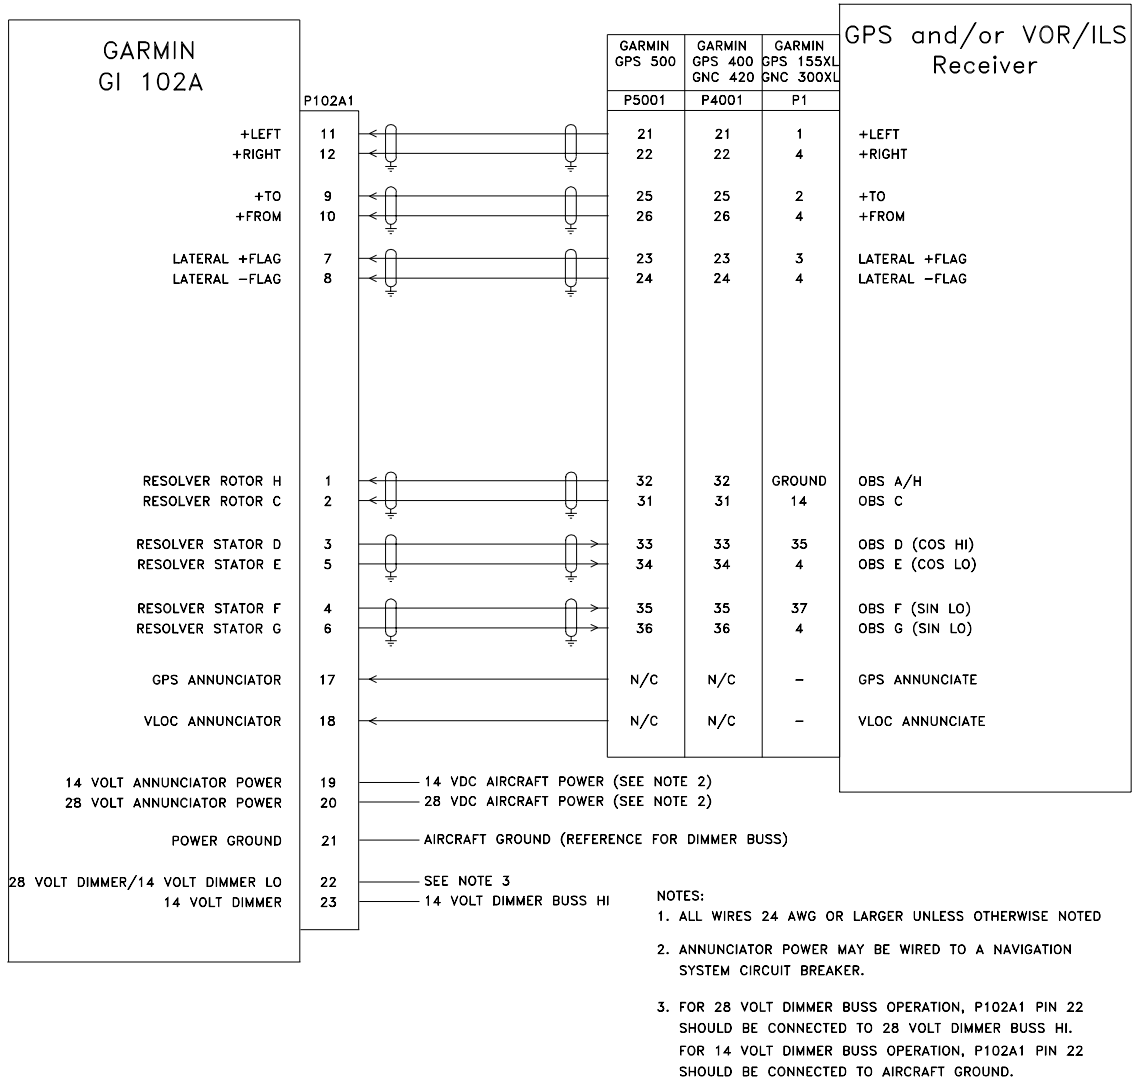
GARMIN
GI 102A

P102A1

| GI 102A | P102A1 | GARMIN GPS 500 P5001 | GARMIN GPS 400 GNC 420 P4001 | GARMIN GPS 155XL GNC 300XL P1 | GPS and/or VOR/ILS Receiver |
|---|---|---|---|---|---|
| +LEFT | 11 | 21 | 21 | 1 | +LEFT |
| +RIGHT | 12 | 22 | 22 | 4 | +RIGHT |
| +TO | 9 | 25 | 25 | 2 | +TO |
| +FROM | 10 | 26 | 26 | 4 | +FROM |
| LATERAL +FLAG | 7 | 23 | 23 | 3 | LATERAL +FLAG |
| LATERAL -FLAG | 8 | 24 | 24 | 4 | LATERAL -FLAG |
| RESOLVER ROTOR H | 1 | 32 | 32 | GROUND | OBS A/H |
| RESOLVER ROTOR C | 2 | 31 | 31 | 14 | OBS C |
| RESOLVER STATOR D | 3 | 33 | 33 | 35 | OBS D (COS HI) |
| RESOLVER STATOR E | 5 | 34 | 34 | 4 | OBS E (COS LO) |
| RESOLVER STATOR F | 4 | 35 | 35 | 37 | OBS F (SIN LO) |
| RESOLVER STATOR G | 6 | 36 | 36 | 4 | OBS G (SIN LO) |
| GPS ANNUNCIATOR | 17 | N/C | N/C | - | GPS ANNUNCIATE |
| VLOC ANNUNCIATOR | 18 | N/C | N/C | - | VLOC ANNUNCIATE |

14 VOLT ANNUNCIATOR POWER 19 — 14 VDC AIRCRAFT POWER (SEE NOTE 2)
28 VOLT ANNUNCIATOR POWER 20 — 28 VDC AIRCRAFT POWER (SEE NOTE 2)
POWER GROUND 21 — AIRCRAFT GROUND (REFERENCE FOR DIMMER BUSS)
28 VOLT DIMMER/14 VOLT DIMMER LO 22 — SEE NOTE 3
14 VOLT DIMMER 23 — 14 VOLT DIMMER BUSS HI

NOTES:
1. ALL WIRES 24 AWG OR LARGER UNLESS OTHERWISE NOTED
2. ANNUNCIATOR POWER MAY BE WIRED TO A NAVIGATION SYSTEM CIRCUIT BREAKER.
3. FOR 28 VOLT DIMMER BUSS OPERATION, P102A1 PIN 22 SHOULD BE CONNECTED TO 28 VOLT DIMMER BUSS HI. FOR 14 VOLT DIMMER BUSS OPERATION, P102A1 PIN 22 SHOULD BE CONNECTED TO AIRCRAFT GROUND.